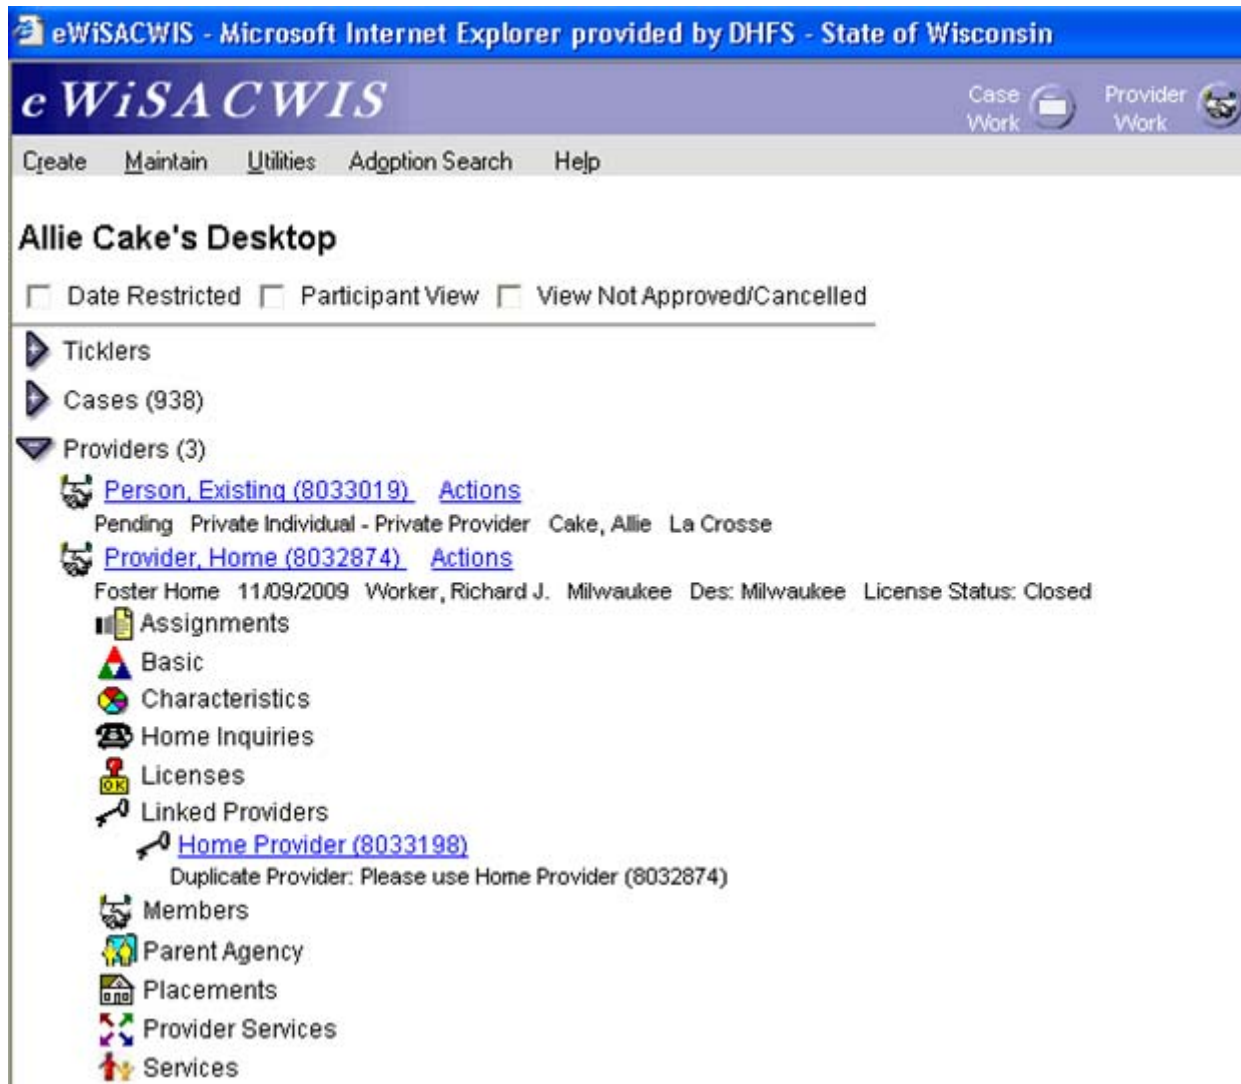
eWiSACWIS - Microsoft Internet Explorer provided by DHFS - State of Wisconsin

eWiSACWIS

Case Work

Provider Work

Create Maintain Utilities Adoption Search Help

Allie Cake's Desktop

Date Restricted Participant View View Not Approved/Cancelled

Ticklers

Cases (938)

Providers (3)

Person, Existing (8033019) Actions

Pending Private Individual - Private Provider Cake, Allie La Crosse

Provider, Home (8032874) Actions

Foster Home 11/09/2009 Worker, Richard J. Milwaukee Des: Milwaukee License Status: Closed

Assignments

Basic

Characteristics

Home Inquiries

Licenses

Linked Providers

Home Provider (8033198)

Duplicate Provider: Please use Home Provider (8032874)

Members

Parent Agency

Placements

Provider Services

Services